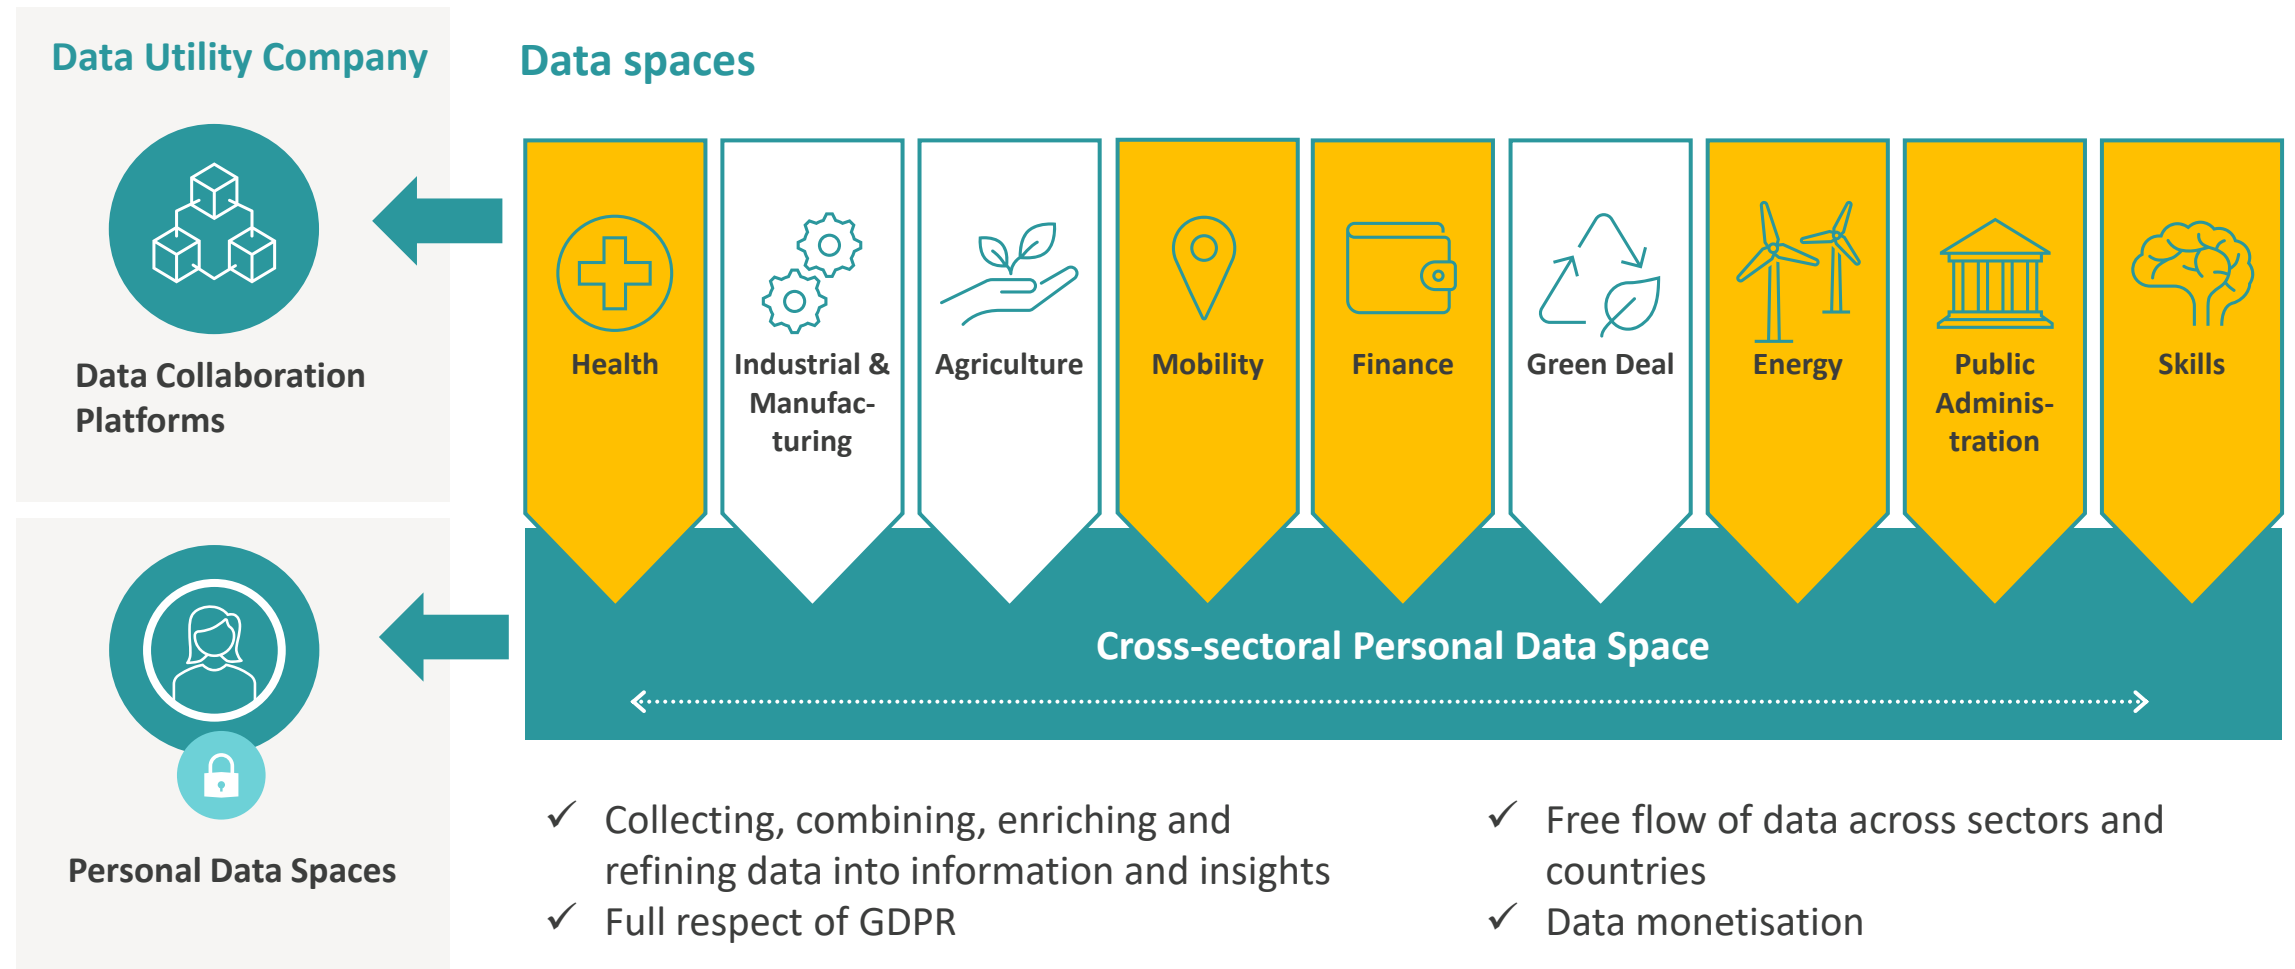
Data Utility Company

Data Collaboration Platforms

Personal Data Spaces

Data spaces

Health

Industrial & Manufacturing

Agriculture

Mobility

Finance

Green Deal

Energy

Public Administration

Skills

Cross-sectoral Personal Data Space

✓ Collecting, combining, enriching and refining data into information and insights

✓ Full respect of GDPR

✓ Free flow of data across sectors and countries

✓ Data monetisation